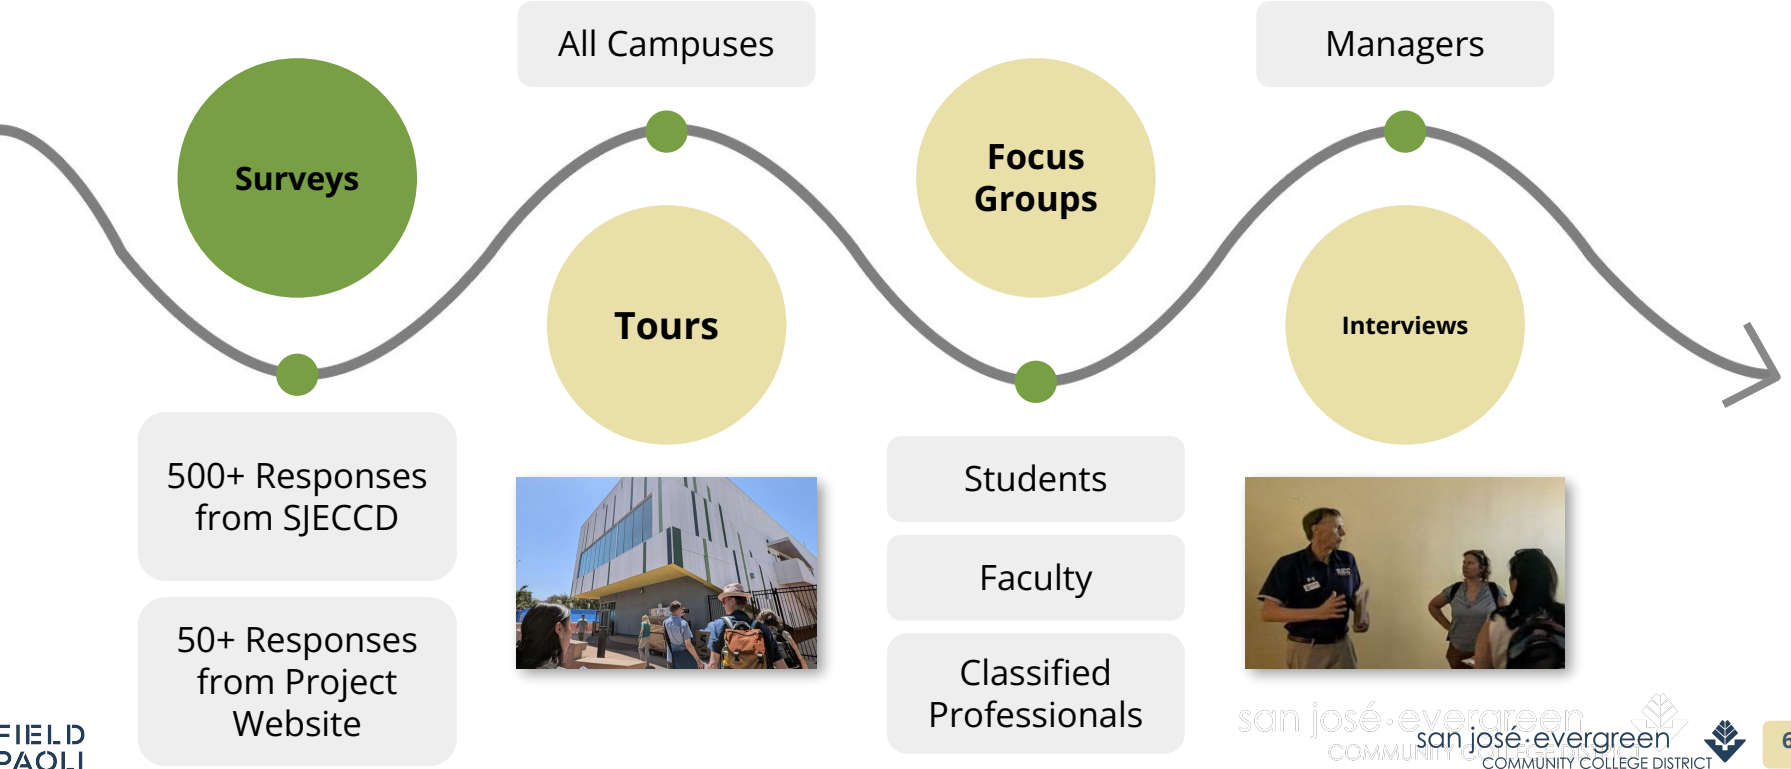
All Campuses

Managers

Surveys

Focus Groups

Tours

Interviews

500+ Responses from SJECCD

50+ Responses from Project Website

Students

Faculty

Classified Professionals

FIELD PAOLI

san josé·evergreen COMMUNITY COLLEGE DISTRICT

san josé·evergreen COMMUNITY COLLEGE DISTRICT

6